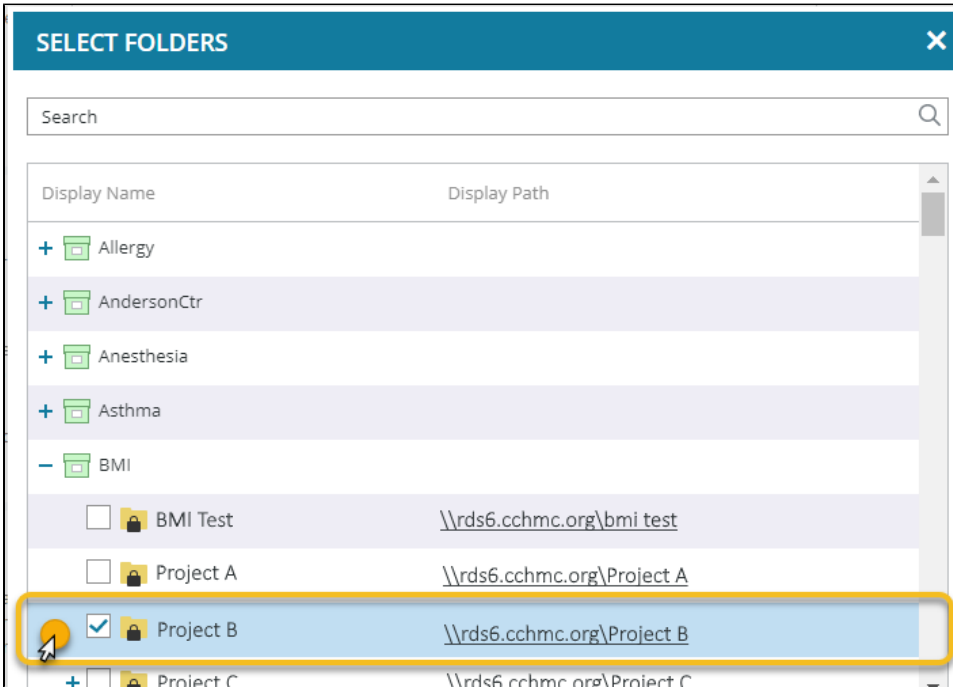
SELECT FOLDERS

Search

| Display Name | Display Path |
|---|---|
| + Allergy | |
| + AndersonCtr | |
| + Anesthesia | |
| + Asthma | |
| − BMI | |
| BMI Test | \\rds6.cchmc.org\bmi test |
| Project A | \\rds6.cchmc.org\Project A |
| Project B | \\rds6.cchmc.org\Project B |
| + Project C | \\rds6.cchmc.org\Project C |